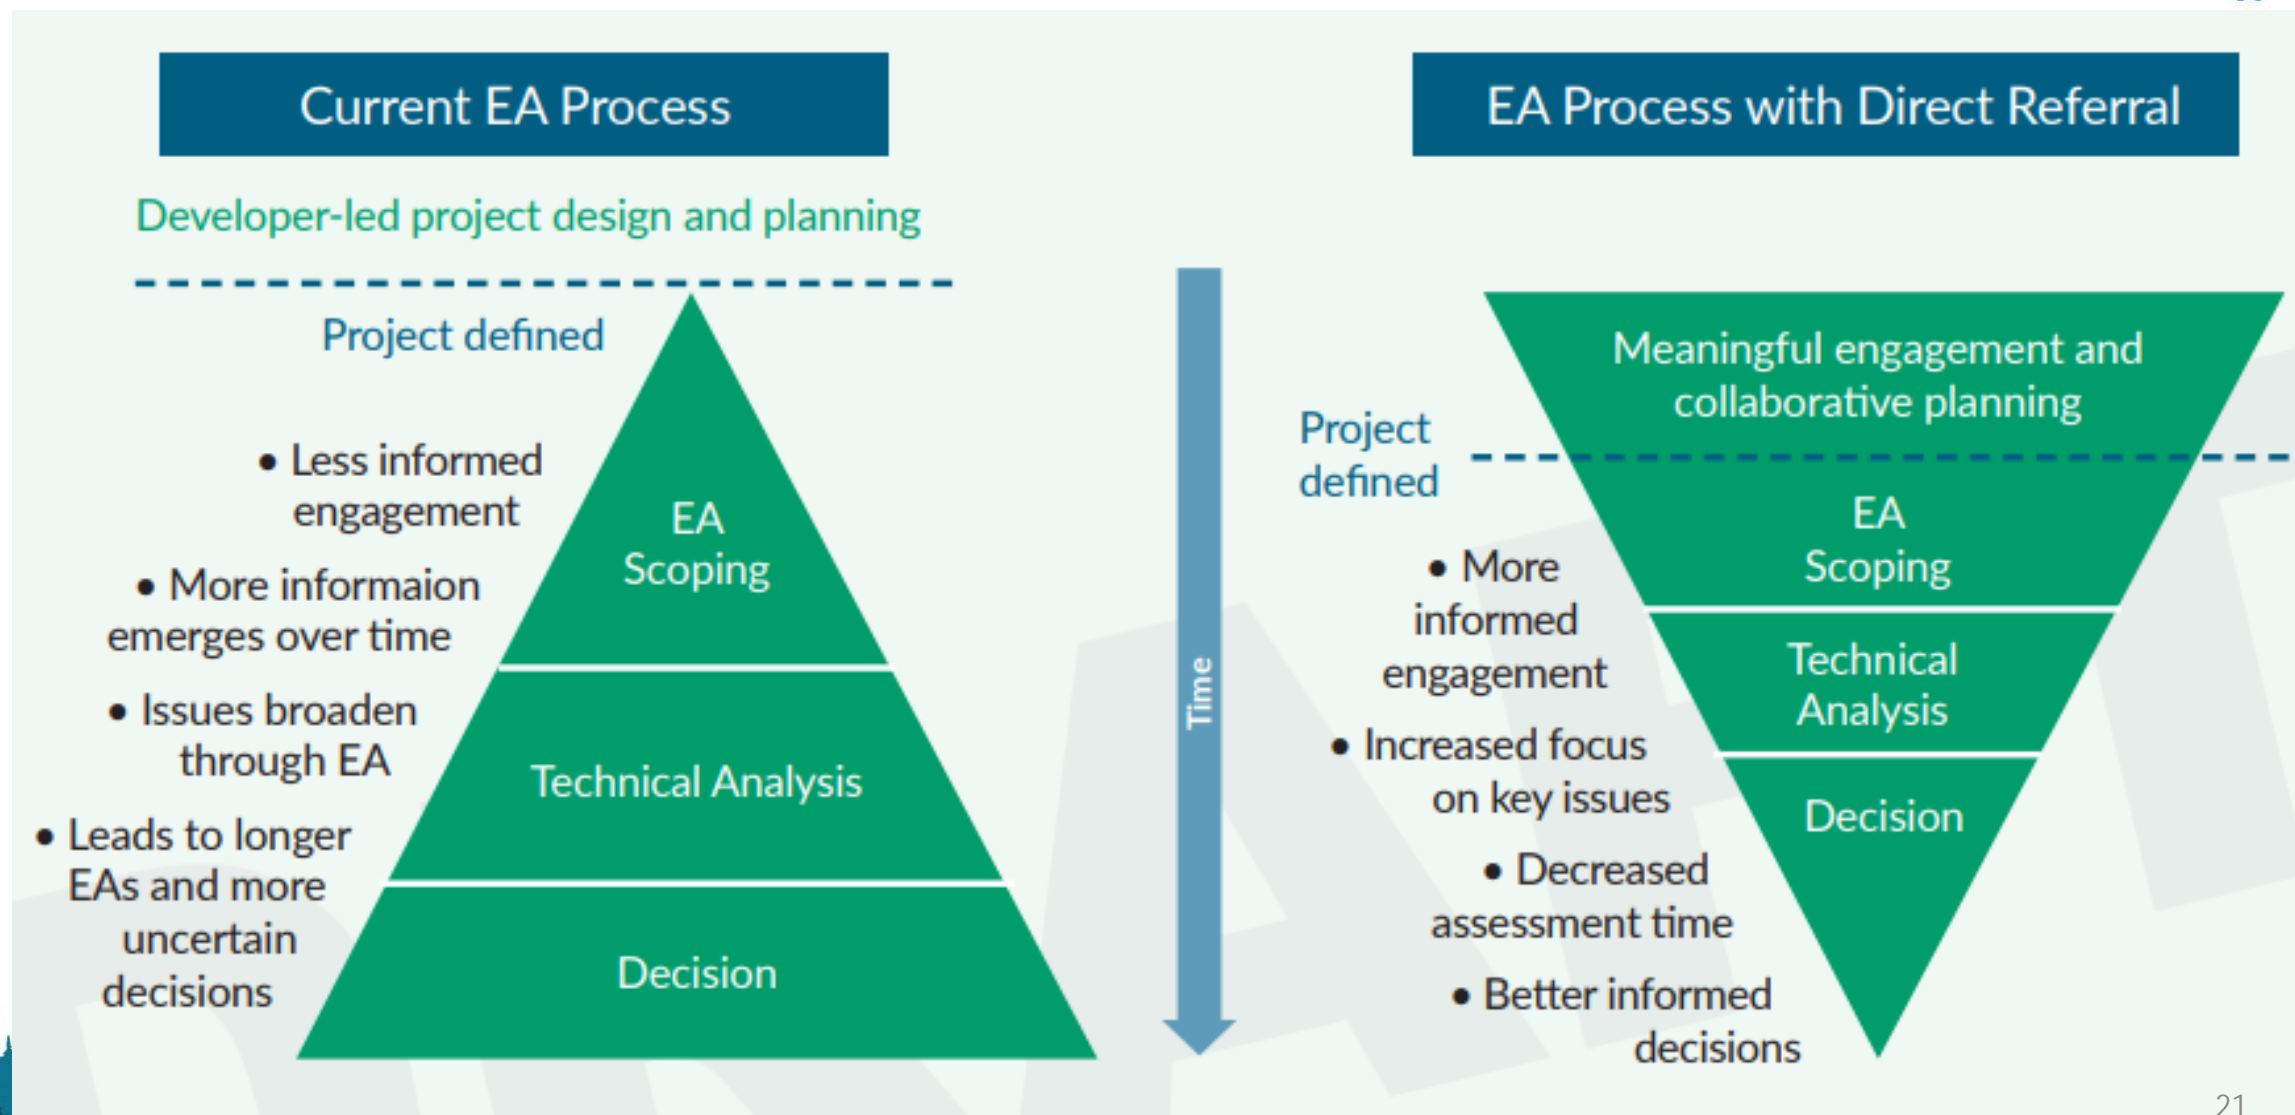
Current EA Process

Developer-led project design and planning

Project defined

• Less informed engagement

• More informaion emerges over time

• Issues broaden through EA

• Leads to longer EAs and more uncertain decisions

EA Scoping

Technical Analysis

Decision

Time

EA Process with Direct Referral

Meaningful engagement and collaborative planning

Project defined

EA Scoping

Technical Analysis

Decision

• More informed engagement

• Increased focus on key issues

• Decreased assessment time

• Better informed decisions

21